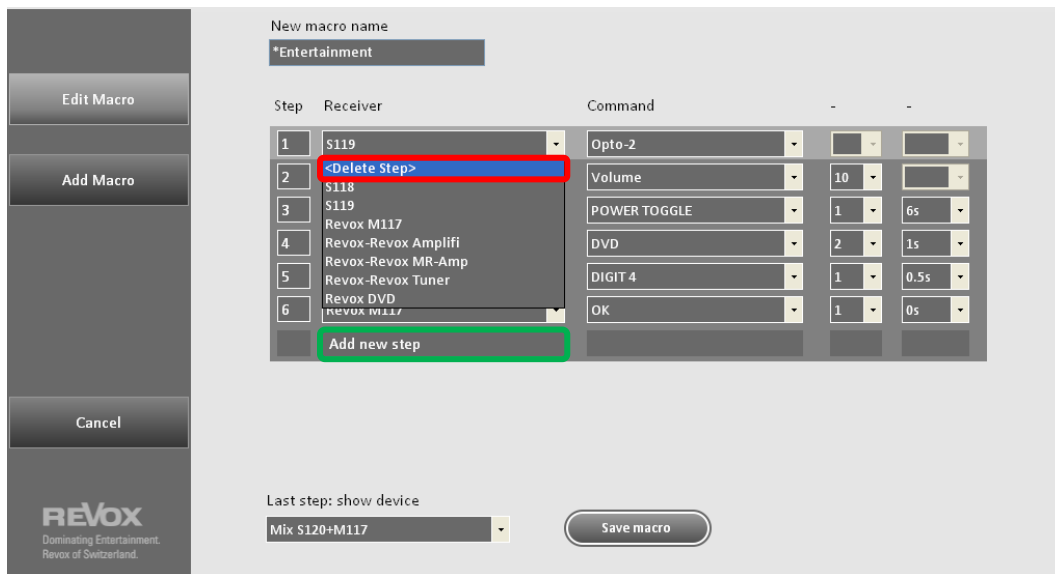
Edit Macro

Add Macro

Cancel

REVOX
Dominating Entertainment.
Revox of Switzerland.

New macro name
*Entertainment

| Step | Receiver | Command | - | - |
|---|---|---|---|---|
| 1 | S119 | Opto-2 | | |
| 2 | <Delete Step> | Volume | 10 | |
| 3 | S118 | POWER TOGGLE | 1 | 6s |
| 4 | S119 | DVD | 2 | 1s |
| 5 | Revox M117 | DIGIT 4 | 1 | 0.5s |
| 6 | Revox M117 | OK | 1 | 0s |
| | Add new step | | | |

Revox-Revox Amplifi
Revox-Revox MR-Amp
Revox-Revox Tuner
Revox DVD

Last step: show device
Mix S120+M117

Save macro